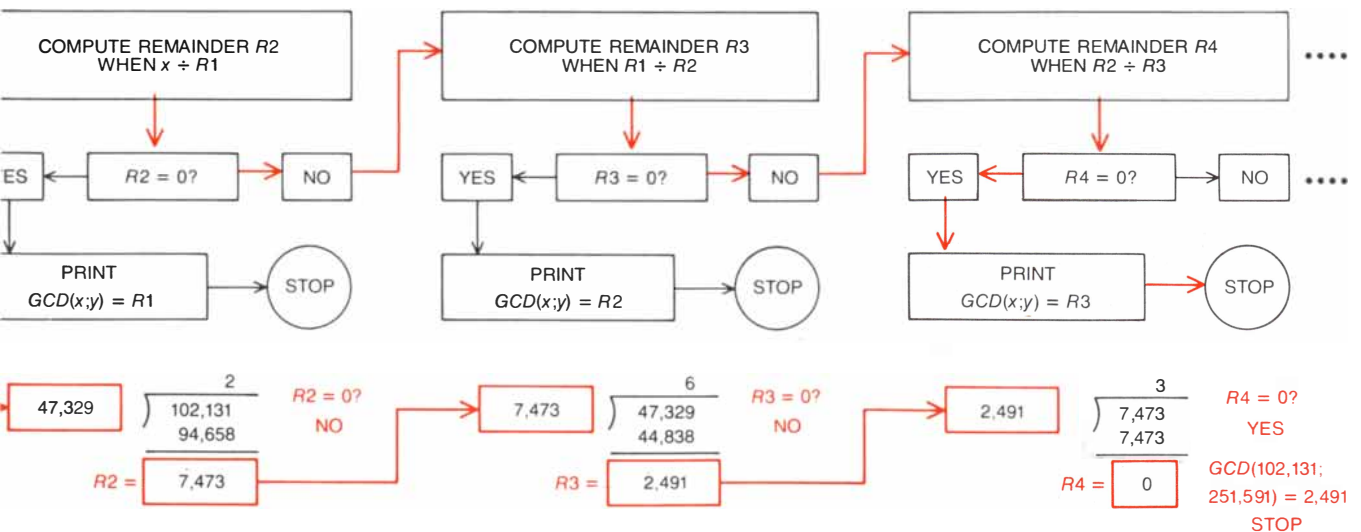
COMPUTE REMAINDER $R2$ WHEN $x \div R1$

COMPUTE REMAINDER $R3$ WHEN $R1 \div R2$

COMPUTE REMAINDER $R4$ WHEN $R2 \div R3$

....

ES

$R2 = 0$?

NO

YES

$R3 = 0$?

NO

YES

$R4 = 0$?

NO

....

PRINT $GCD(x;y) = R1$

STOP

PRINT $GCD(x;y) = R2$

STOP

PRINT $GCD(x;y) = R3$

STOP

47,329

2
102,131
94,658

$R2 = 0$?
NO

$R2 =$ 7,473

7,473

6
47,329
44,838

$R3 = 0$?
NO

$R3 =$ 2,491

2,491

3
7,473
7,473

$R4 = 0$?
YES

$R4 =$ 0

$GCD$(102,131; 251,591) = 2,491
STOP